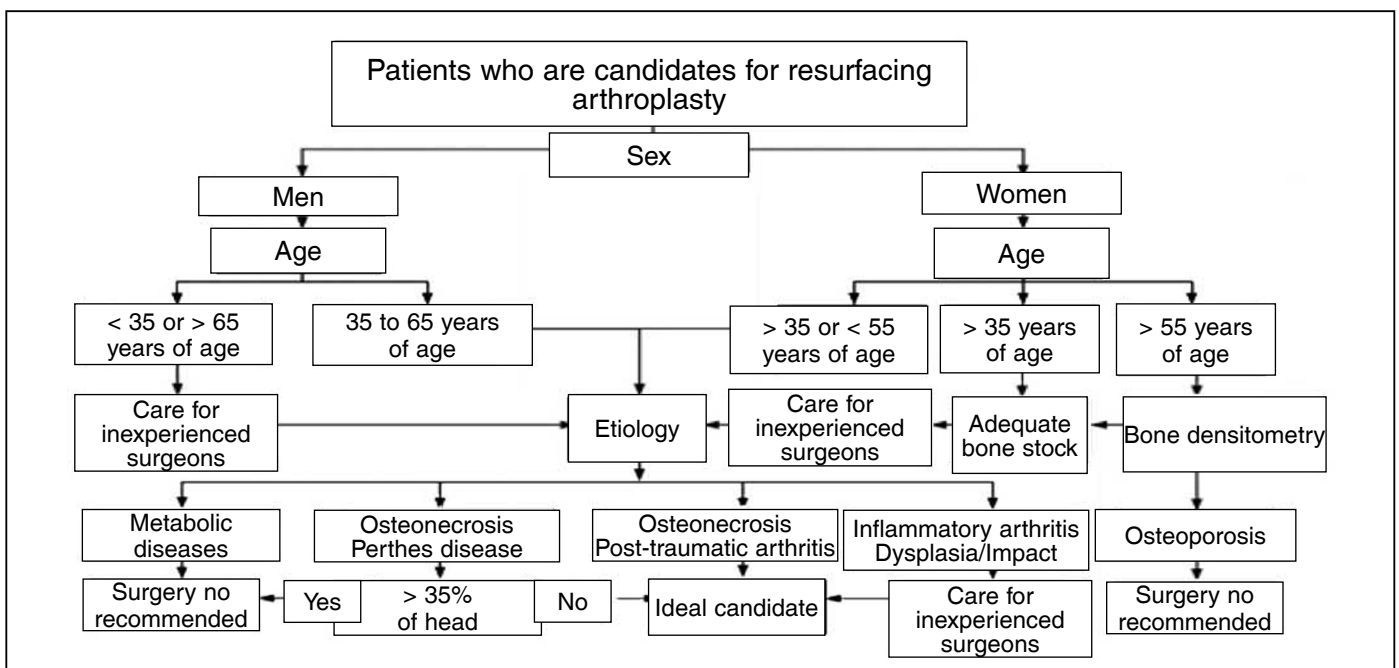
Patients who are candidates for resurfacing arthroplasty

Sex

Men

Age

< 35 or > 65 years of age

35 to 65 years of age

Care for inexperienced surgeons

Women

Age

> 35 or < 55 years of age

> 35 years of age

> 55 years of age

Etiology

Care for inexperienced surgeons

Adequate bone stock

Bone densitometry

Metabolic diseases

Osteonecrosis Perthes disease

Osteonecrosis Post-traumatic arthritis

Inflammatory arthritis Dysplasia/Impact

Osteoporosis

Surgery no recommended

Yes

> 35% of head

No

Ideal candidate

Care for inexperienced surgeons

Surgery no recommended